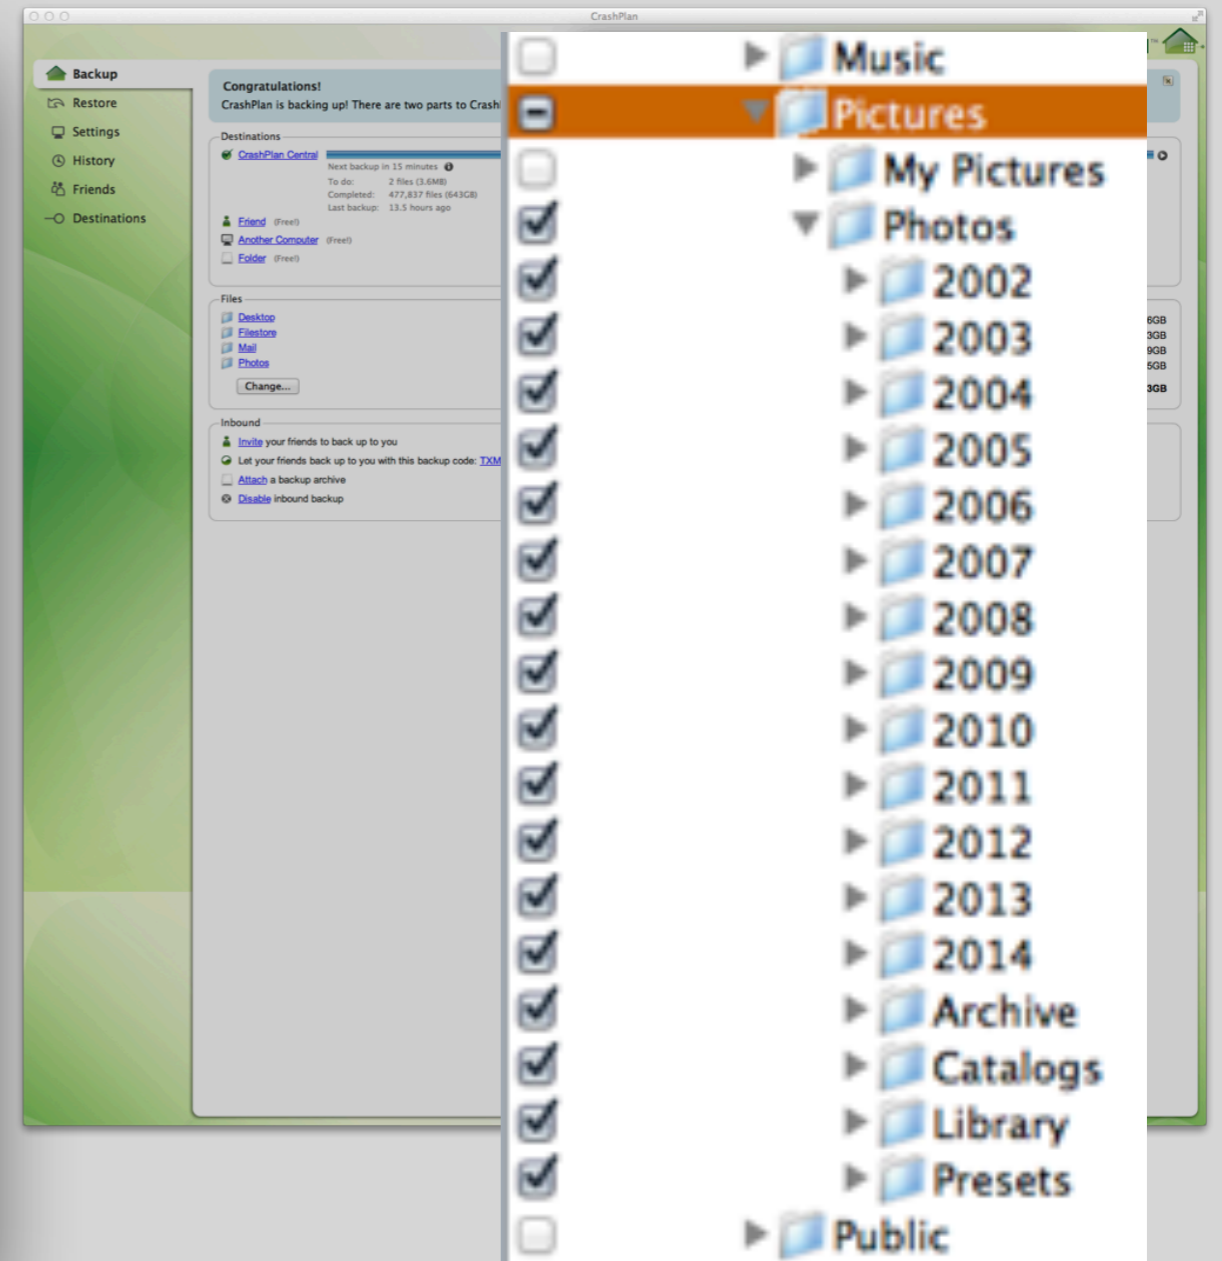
CrashPlan

Backup
Restore
Settings
History
Friends
Destinations

Congratulations!
CrashPlan is backing up! There are two parts to Crash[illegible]

Destinations
CrashPlan Central
Next backup in 15 minutes
To do: 2 files (3.6MB)
Completed: 477,837 files (643GB)
Last backup: 13.5 hours ago
Friend (Free!)
Another Computer (Free!)
Folder (Free!)

Files
Desktop
Filestore
Mail
Photos
Change...

Inbound
Invite your friends to back up to you
Let your friends back up to you with this backup code: TXM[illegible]
Attach a backup archive
Disable inbound backup

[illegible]6GB
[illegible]3GB
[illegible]9GB
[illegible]5GB
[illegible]3GB

Music
Pictures
My Pictures
Photos
2002
2003
2004
2005
2006
2007
2008
2009
2010
2011
2012
2013
2014
Archive
Catalogs
Library
Presets
Public